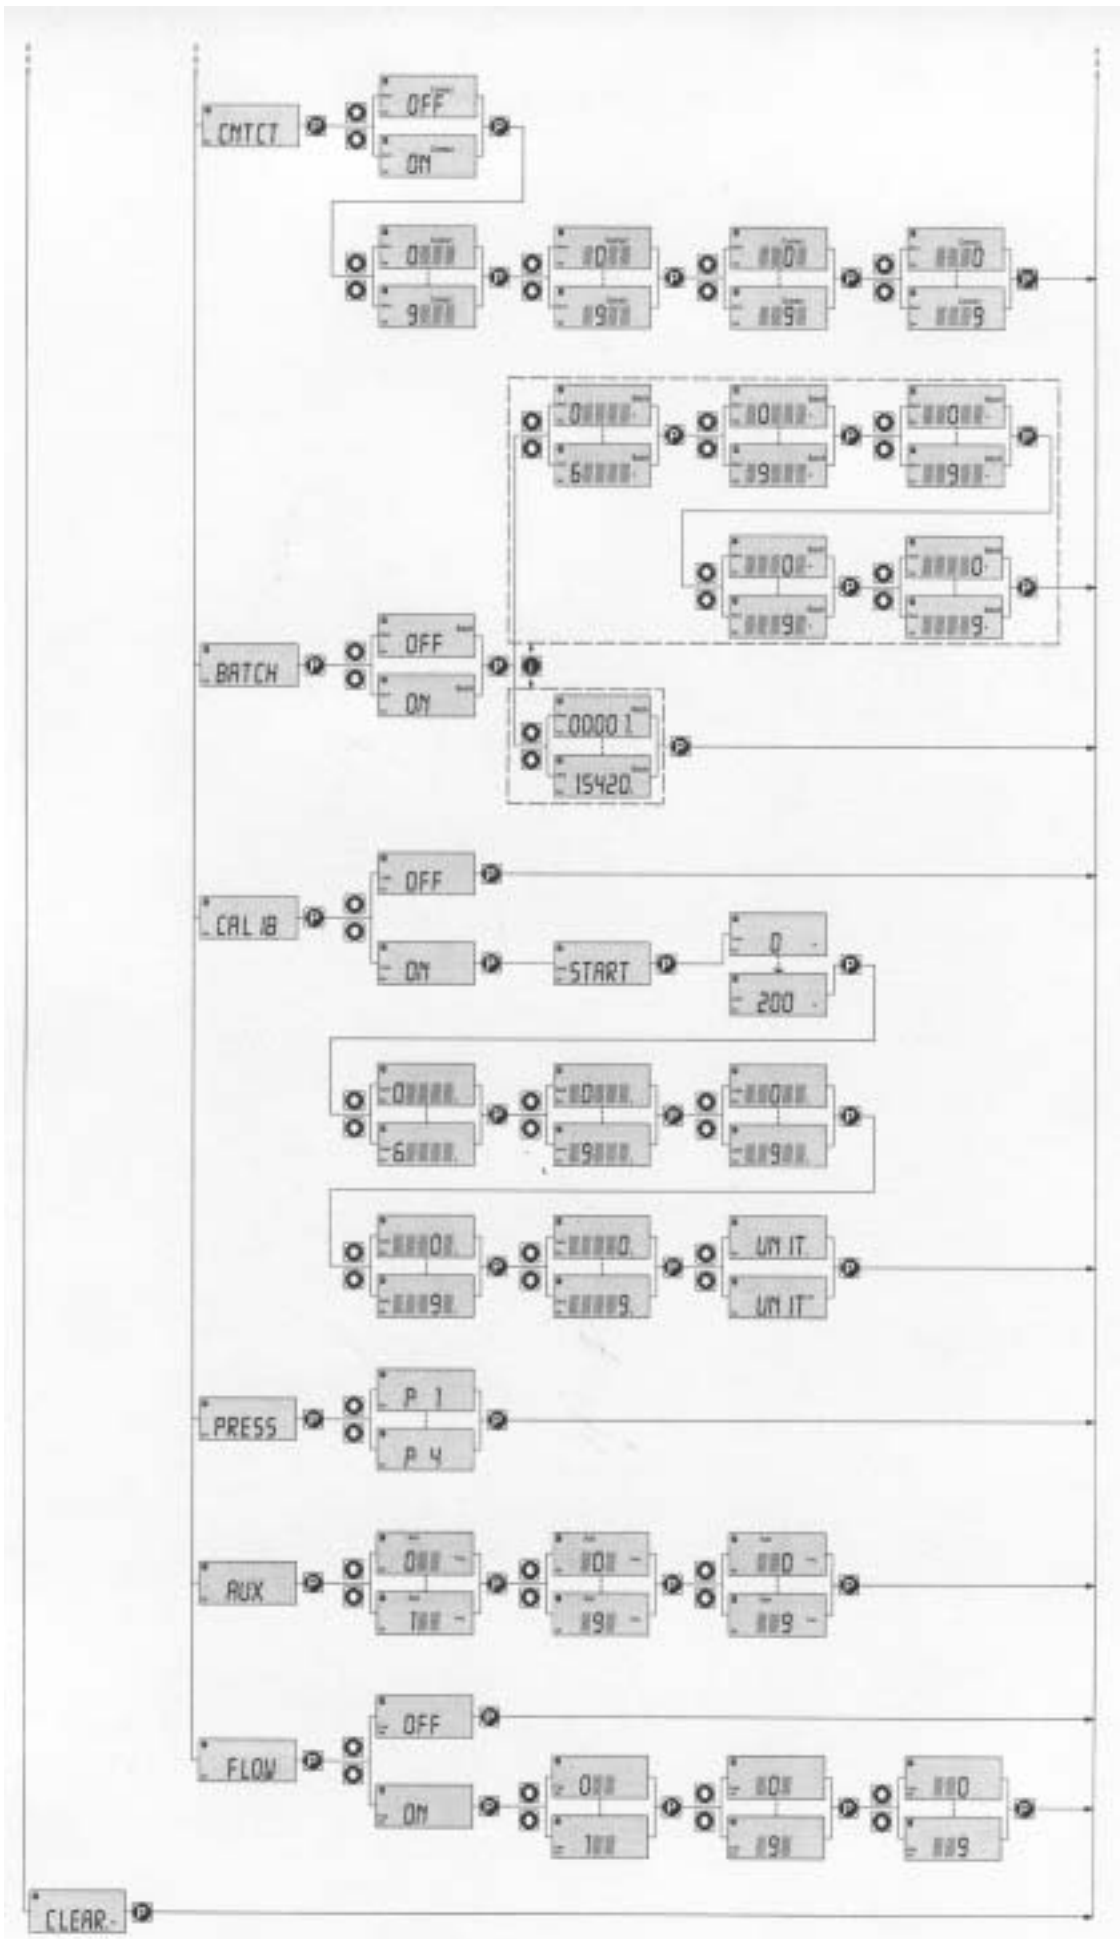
CNTCT
P
OFF
ON
P
0
9
P
0
9
P
0
9
P
0
9
P
0
6
P
0
9
P
0
9
P
0
9
P
0
9
P
BATCH
P
OFF
ON
P
00001
15420
P
CAL IB
P
OFF
P
ON
P
START
P
0
200
P
0
6
P
0
9
P
0
9
P
0
9
P
0
9
P
UNIT
UNIT
P
PRESS
P
P 1
P 4
P
AUX
P
0
1
P
0
9
P
0
9
P
FLOW
P
OFF
P
ON
P
0
1
P
0
9
P
0
9
P
CLEAR
P